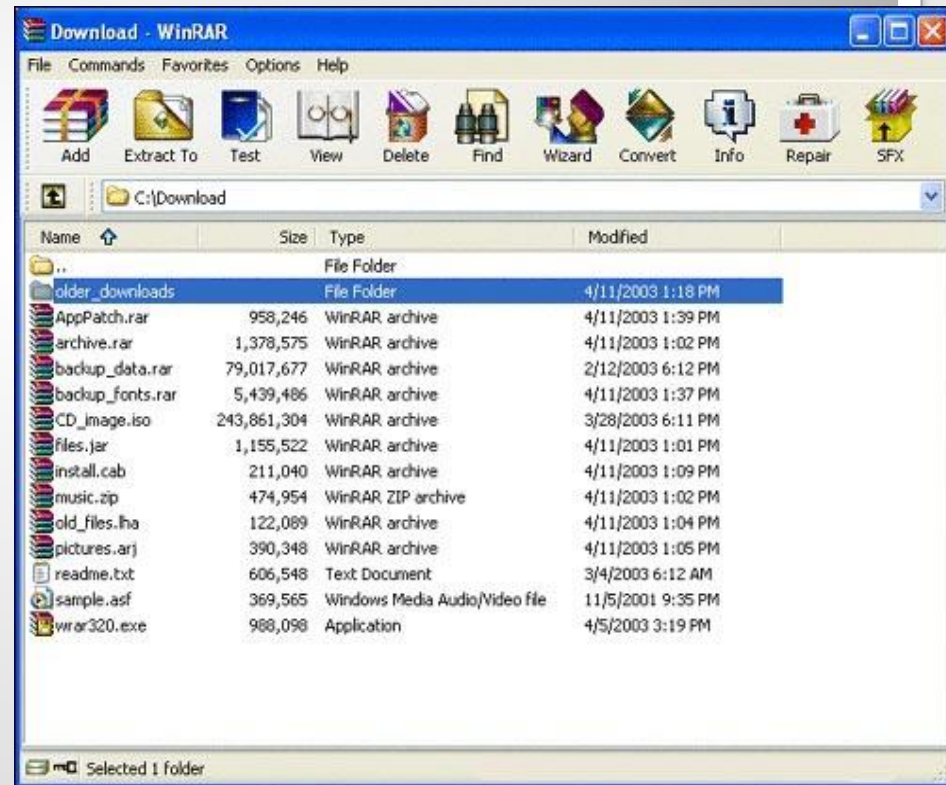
Download - WinRAR

File Commands Favorites Options Help

Add Extract To Test View Delete Find Wizard Convert Info Repair SFX

C:\Download

| Name | Size | Type | Modified |
|---|---|---|---|
| .. | | File Folder | |
| older_downloads | | File Folder | 4/11/2003 1:18 PM |
| AppPatch.rar | 958,246 | WinRAR archive | 4/11/2003 1:39 PM |
| archive.rar | 1,378,575 | WinRAR archive | 4/11/2003 1:02 PM |
| backup_data.rar | 79,017,677 | WinRAR archive | 2/12/2003 6:12 PM |
| backup_fonts.rar | 5,439,486 | WinRAR archive | 4/11/2003 1:37 PM |
| CD_image.iso | 243,861,304 | WinRAR archive | 3/28/2003 6:11 PM |
| files.jar | 1,155,522 | WinRAR archive | 4/11/2003 1:01 PM |
| install.cab | 211,040 | WinRAR archive | 4/11/2003 1:09 PM |
| music.zip | 474,954 | WinRAR ZIP archive | 4/11/2003 1:02 PM |
| old_files.lha | 122,089 | WinRAR archive | 4/11/2003 1:04 PM |
| pictures.arj | 390,348 | WinRAR archive | 4/11/2003 1:05 PM |
| readme.txt | 606,548 | Text Document | 3/4/2003 6:12 AM |
| sample.asf | 369,565 | Windows Media Audio/Video file | 11/5/2001 9:35 PM |
| wrar320.exe | 988,098 | Application | 4/5/2003 3:19 PM |

Selected 1 folder